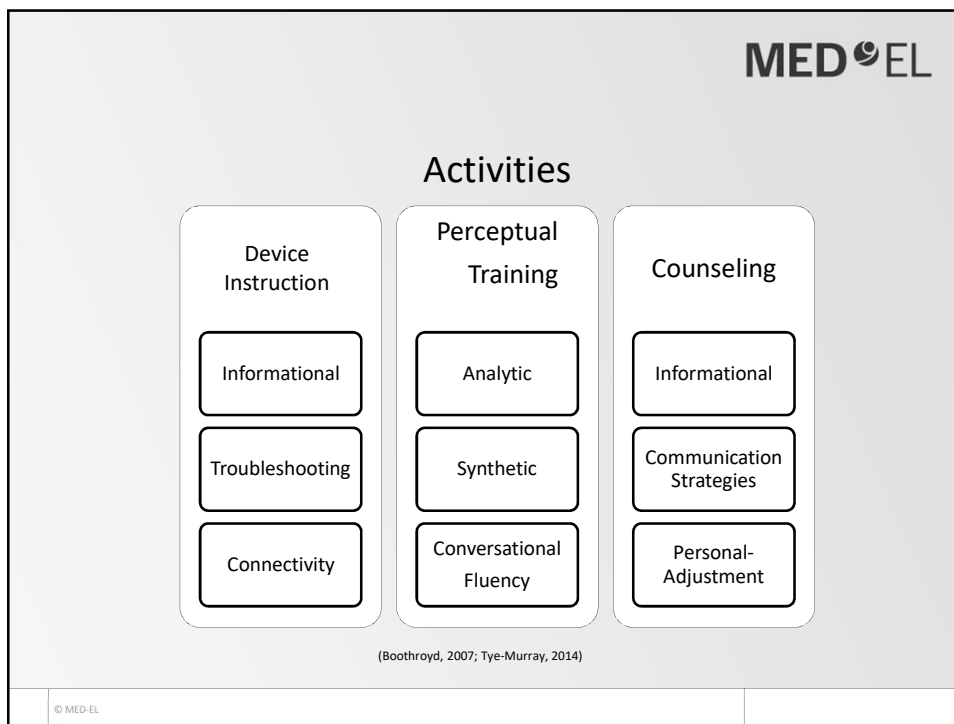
MED EL

Activities

Device Instruction

Informational

Troubleshooting

Connectivity

Perceptual Training

Analytic

Synthetic

Conversational Fluency

Counseling

Informational

Communication Strategies

Personal-Adjustment

(Boothroyd, 2007; Tye-Murray, 2014)

© MED-EL